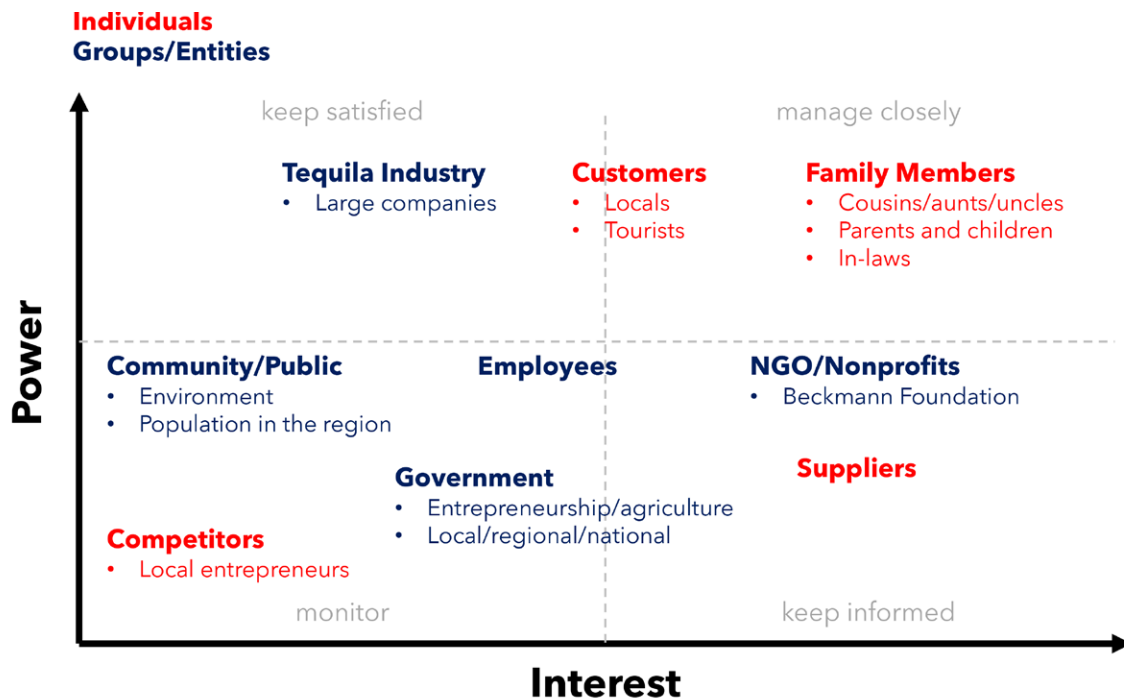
Individuals
Groups/Entities

keep satisfied

manage closely

Tequila Industry
• Large companies

Customers
• Locals
• Tourists

Family Members
• Cousins/aunts/uncles
• Parents and children
• In-laws

Power

Community/Public
• Environment
• Population in the region

Employees

NGO/Nonprofits
• Beckmann Foundation

Suppliers

Government
• Entrepreneurship/agriculture
• Local/regional/national

Competitors
• Local entrepreneurs

monitor

keep informed

Interest